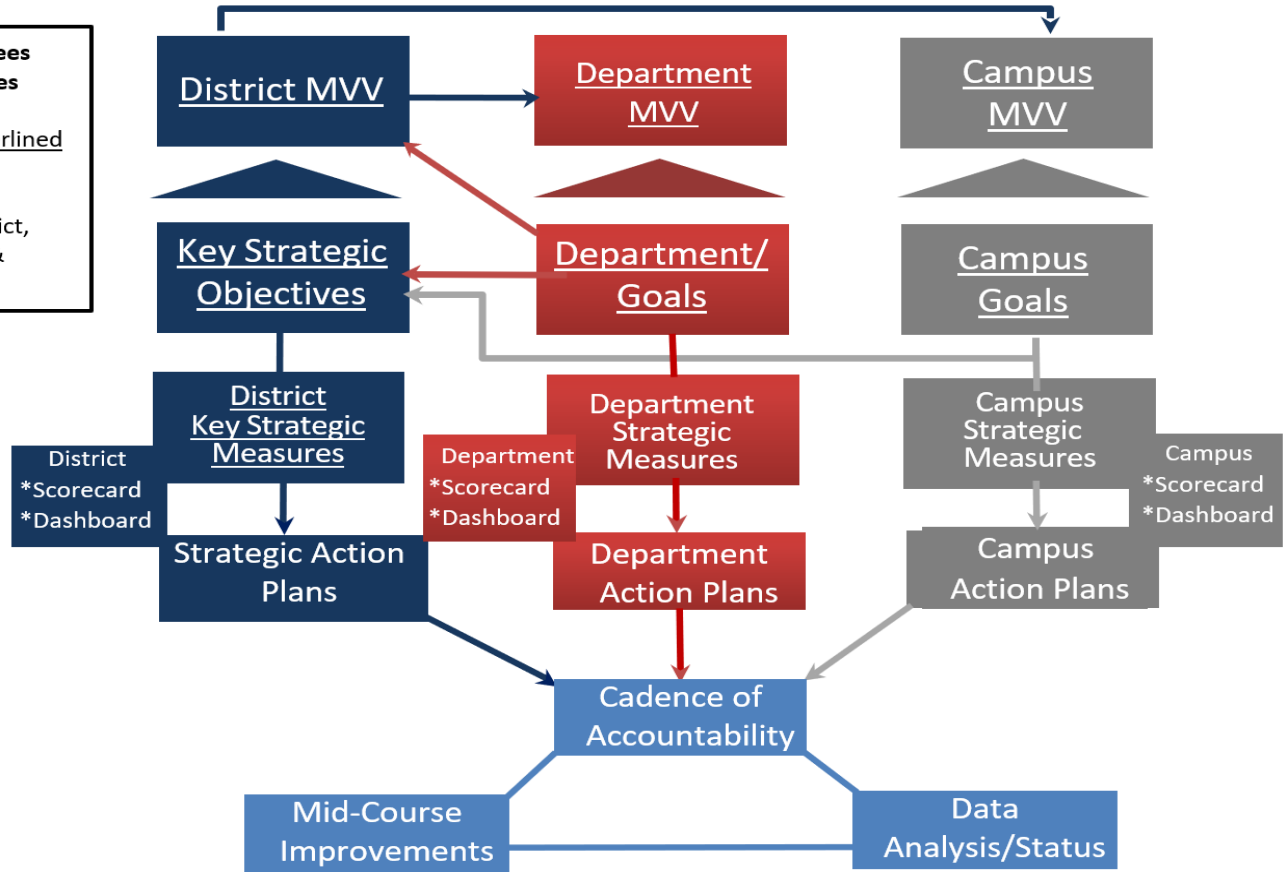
ees
es

rlined

ict,
&

District MVV

Department MVV

Campus MVV

Key Strategic Objectives

Department/ Goals

Campus Goals

District Key Strategic Measures

District
*Scorecard
*Dashboard

Department Strategic Measures

Department
*Scorecard
*Dashboard

Campus Strategic Measures

Campus
*Scorecard
*Dashboard

Strategic Action Plans

Department Action Plans

Campus Action Plans

Cadence of Accountability

Mid-Course Improvements

Data Analysis/Status